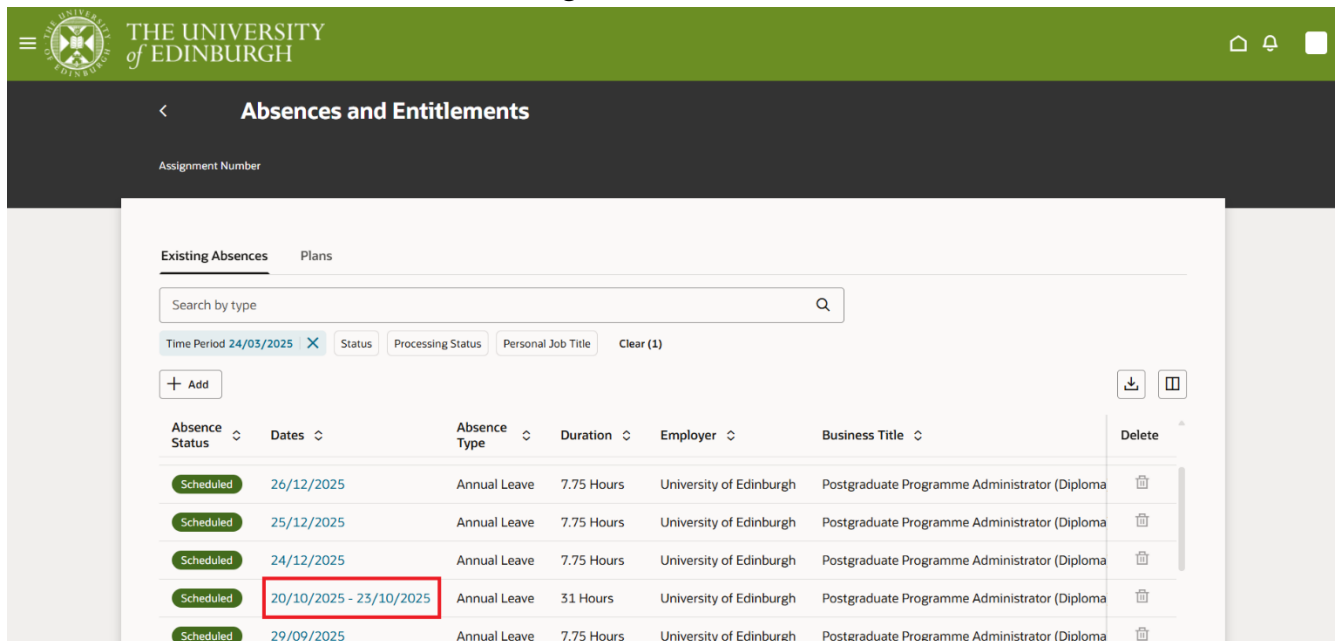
THE UNIVERSITY of EDINBURGH

Absences and Entitlements

Assignment Number

Existing Absences Plans

Search by type

Time Period 24/03/2025 Status Processing Status Personal Job Title Clear (1)

Add

| Absence Status | Dates | Absence Type | Duration | Employer | Business Title | Delete |
|---|---|---|---|---|---|---|
| Scheduled | 26/12/2025 | Annual Leave | 7.75 Hours | University of Edinburgh | Postgraduate Programme Administrator (Diploma | |
| Scheduled | 25/12/2025 | Annual Leave | 7.75 Hours | University of Edinburgh | Postgraduate Programme Administrator (Diploma | |
| Scheduled | 24/12/2025 | Annual Leave | 7.75 Hours | University of Edinburgh | Postgraduate Programme Administrator (Diploma | |
| Scheduled | 20/10/2025 - 23/10/2025 | Annual Leave | 31 Hours | University of Edinburgh | Postgraduate Programme Administrator (Diploma | |
| Scheduled | 29/09/2025 | Annual Leave | 7.75 Hours | University of Edinburgh | Postgraduate Programme Administrator (Diploma | |